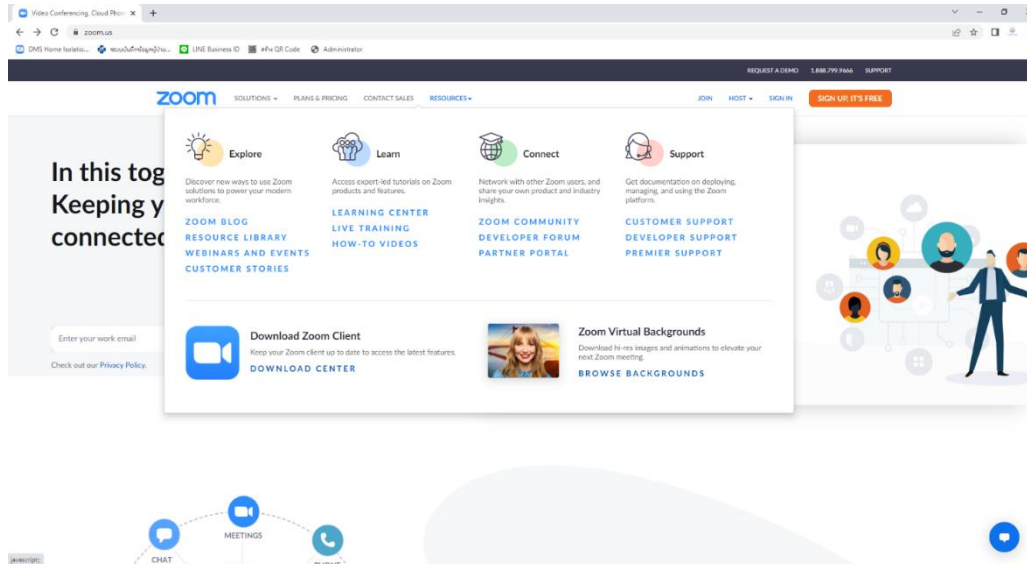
Video Conferencing, Cloud Phon ×
+

zoom.us

DMS Home Isolatio... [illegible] LINE Business ID สร้าง QR Code Administrator

REQUEST A DEMO 1.888.799.9666 SUPPORT

zoom SOLUTIONS ▾ PLANS & PRICING CONTACT SALES RESOURCES ▾ JOIN HOST ▾ SIGN IN SIGN UP, IT'S FREE

In this tog
Keeping y
connected

Enter your work email

Check out our Privacy Policy.

Explore

Discover new ways to use Zoom solutions to power your modern workforce.

ZOOM BLOG
RESOURCE LIBRARY
WEBINARS AND EVENTS
CUSTOMER STORIES

Learn

Access expert-led tutorials on Zoom products and features.

LEARNING CENTER
LIVE TRAINING
HOW-TO VIDEOS

Connect

Network with other Zoom users, and share your own product and industry insights.

ZOOM COMMUNITY
DEVELOPER FORUM
PARTNER PORTAL

Support

Get documentation on deploying, managing, and using the Zoom platform.

CUSTOMER SUPPORT
DEVELOPER SUPPORT
PREMIER SUPPORT

Download Zoom Client

Keep your Zoom client up to date to access the latest features.

DOWNLOAD CENTER

Zoom Virtual Backgrounds

Download hi-res images and animations to elevate your next Zoom meeting.

BROWSE BACKGROUNDS

MEETINGS

CHAT

javascript:;